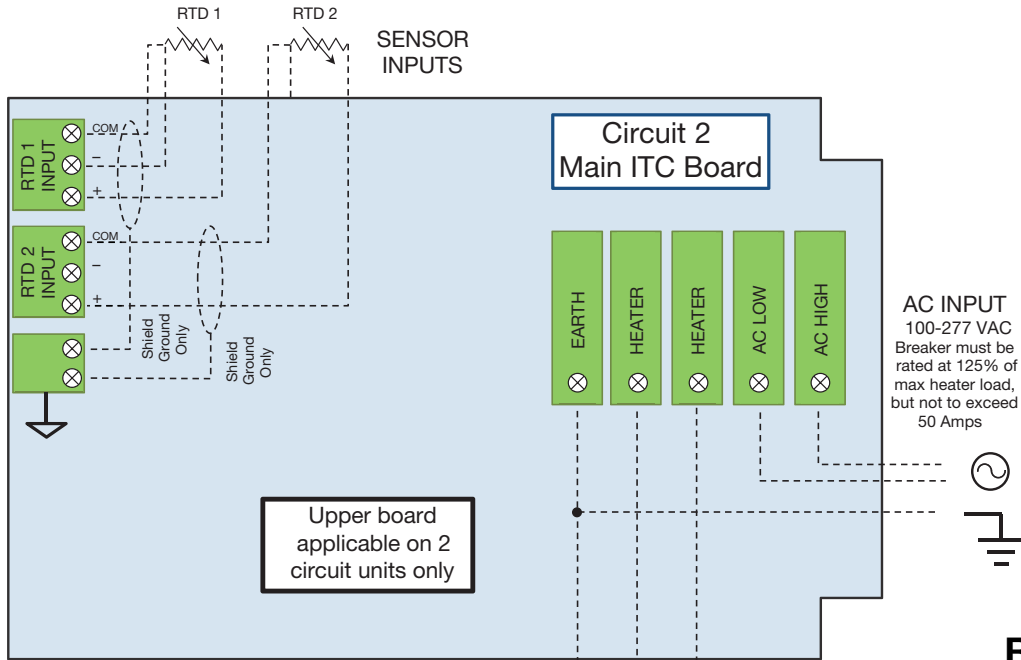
RTD 1 RTD 2

SENSOR INPUTS

Circuit 2
Main ITC Board

RTD 1 INPUT
COM
–
+

RTD 2 INPUT
COM
–
+

Shield Ground Only

Shield Ground Only

EARTH
HEATER
HEATER
AC LOW
AC HIGH

AC INPUT
100-277 VAC
Breaker must be rated at 125% of max heater load, but not to exceed 50 Amps

Upper board applicable on 2 circuit units only